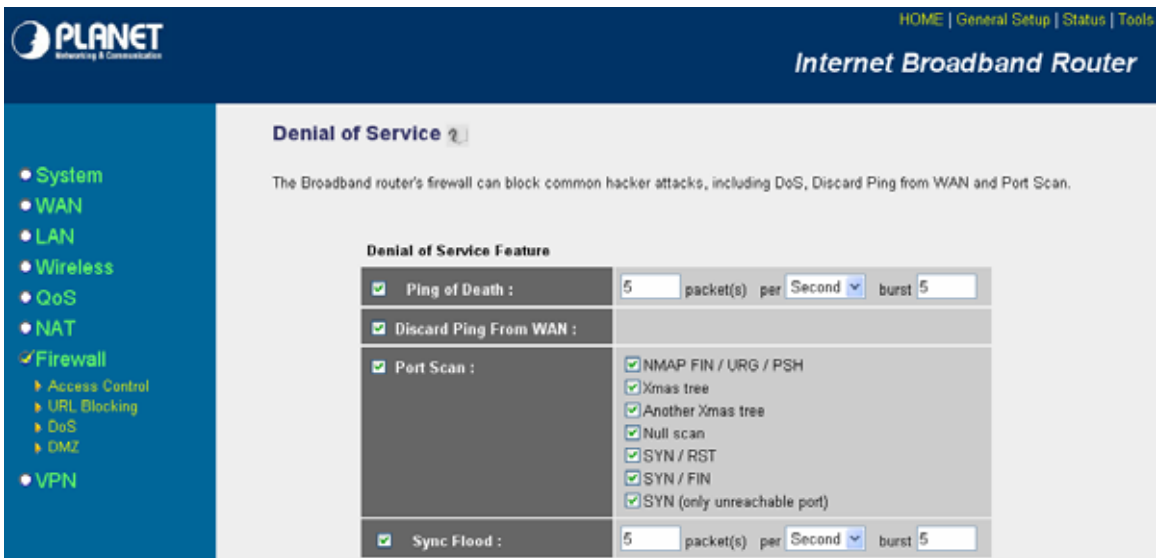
PLANET
Networking & Communication

HOME | General Setup | Status | Tools

Internet Broadband Router

• System
• WAN
• LAN
• Wireless
• QoS
• NAT
Firewall
Access Control
URL Blocking
DoS
DMZ
• VPN

Denial of Service

The Broadband router's firewall can block common hacker attacks, including DoS, Discard Ping from WAN and Port Scan.

Denial of Service Feature

| | |
|---|---|
| Ping of Death : | 5 packet(s) per Second burst 5 |
| Discard Ping From WAN : | |
| Port Scan : | NMAP FIN / URG / PSH<br>Xmas tree<br>Another Xmas tree<br>Null scan<br>SYN / RST<br>SYN / FIN<br>SYN (only unreachable port) |
| Sync Flood : | 5 packet(s) per Second burst 5 |